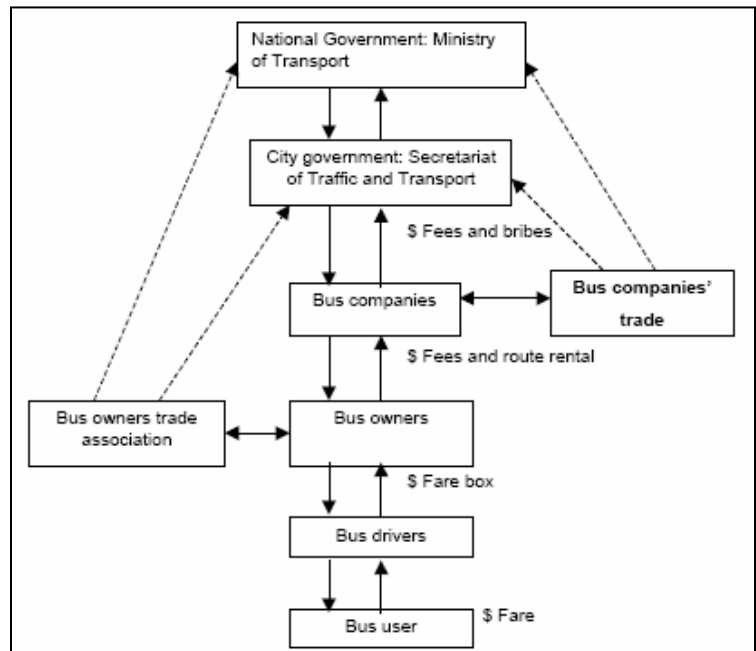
National Government: Ministry of Transport

City government: Secretariat of Traffic and Transport

$ Fees and bribes

Bus companies

Bus companies' trade

$ Fees and route rental

Bus owners trade association

Bus owners

$ Fare box

Bus drivers

$ Fare

Bus user